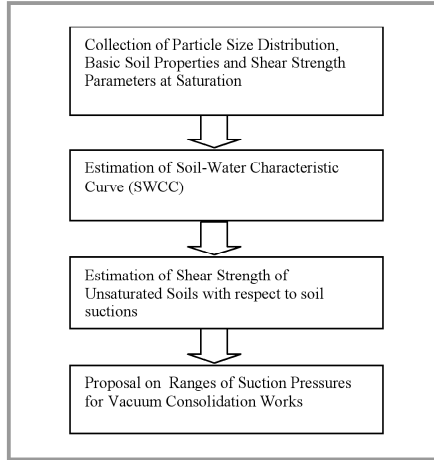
Collection of Particle Size Distribution, Basic Soil Properties and Shear Strength Parameters at Saturation

Estimation of Soil-Water Characteristic Curve (SWCC)

Estimation of Shear Strength of Unsaturated Soils with respect to soil suctions

Proposal on Ranges of Suction Pressures for Vacuum Consolidation Works